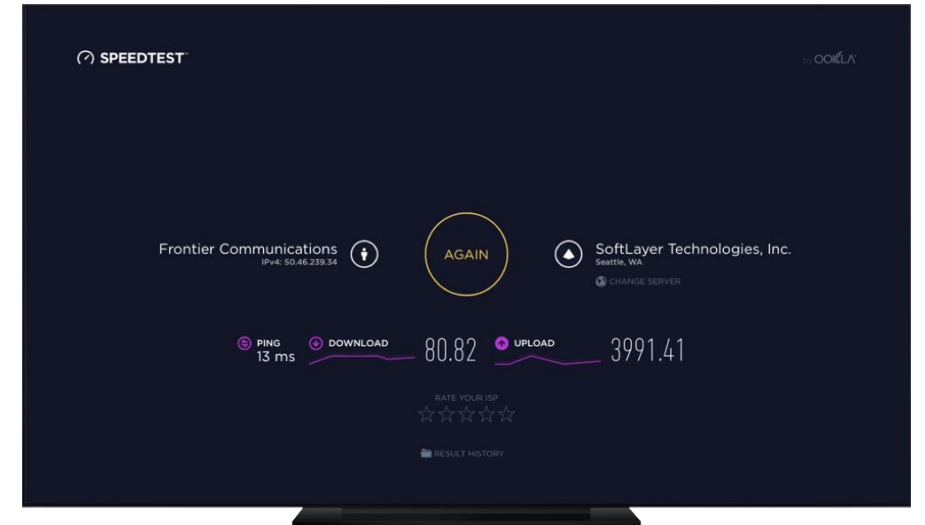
SPEEDTEST

by OOKLA

Frontier Communications
IPv4: 50.46.239.34

AGAIN

SoftLayer Technologies, Inc.
Seattle, WA

CHANGE SERVER

PING
13 ms

DOWNLOAD
80.82

UPLOAD
3991.41

RATE YOUR ISP
☆☆☆☆☆

RESULT HISTORY